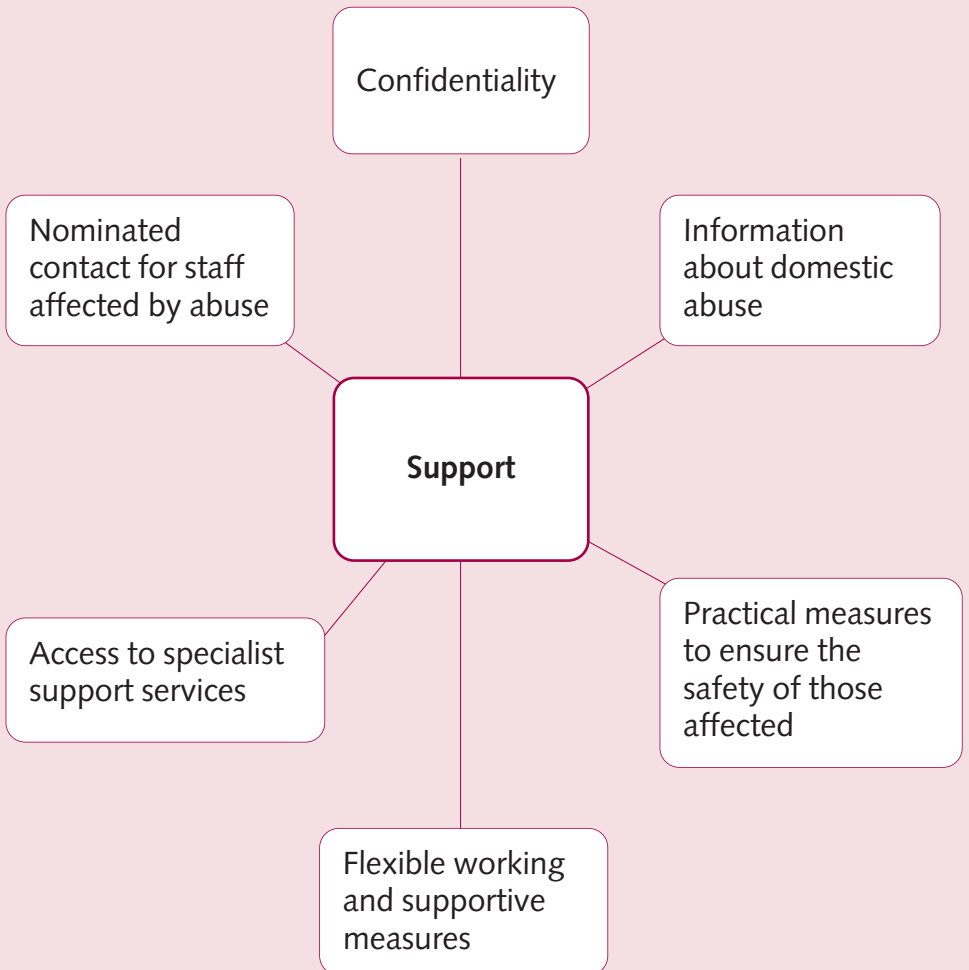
Confidentiality

Nominated contact for staff affected by abuse

Information about domestic abuse

Support

Access to specialist support services

Practical measures to ensure the safety of those affected

Flexible working and supportive measures